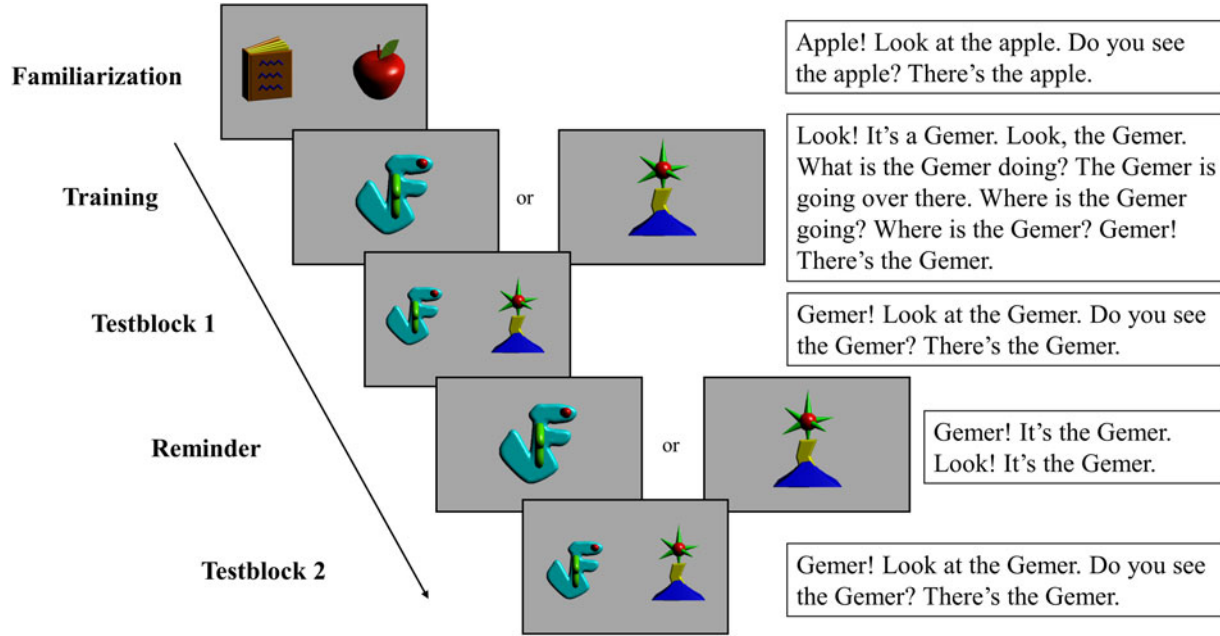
Familiarization

Apple! Look at the apple. Do you see the apple? There's the apple.

Training

or

Look! It's a Gemer. Look, the Gemer. What is the Gemer doing? The Gemer is going over there. Where is the Gemer going? Where is the Gemer? Gemer! There's the Gemer.

Testblock 1

Gemer! Look at the Gemer. Do you see the Gemer? There's the Gemer.

Reminder

or

Gemer! It's the Gemer. Look! It's the Gemer.

Testblock 2

Gemer! Look at the Gemer. Do you see the Gemer? There's the Gemer.